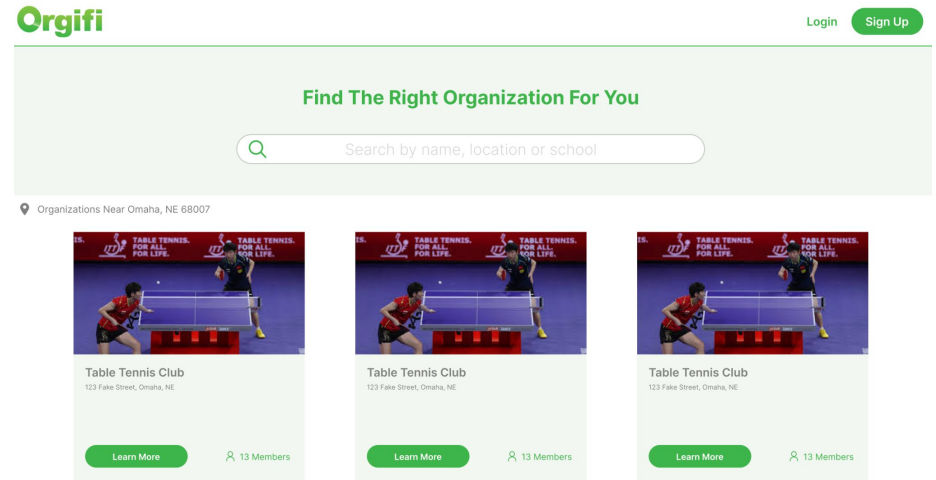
Orgifi

Login Sign Up

Find The Right Organization For You

Search by name, location or school

Organizations Near Omaha, NE 68007

TABLE TENNIS. FOR ALL. FOR LIFE.

Table Tennis Club
123 Fake Street, Omaha, NE

Learn More
13 Members

TABLE TENNIS. FOR ALL. FOR LIFE.

Table Tennis Club
123 Fake Street, Omaha, NE

Learn More
13 Members

TABLE TENNIS. FOR ALL. FOR LIFE.

Table Tennis Club
123 Fake Street, Omaha, NE

Learn More
13 Members